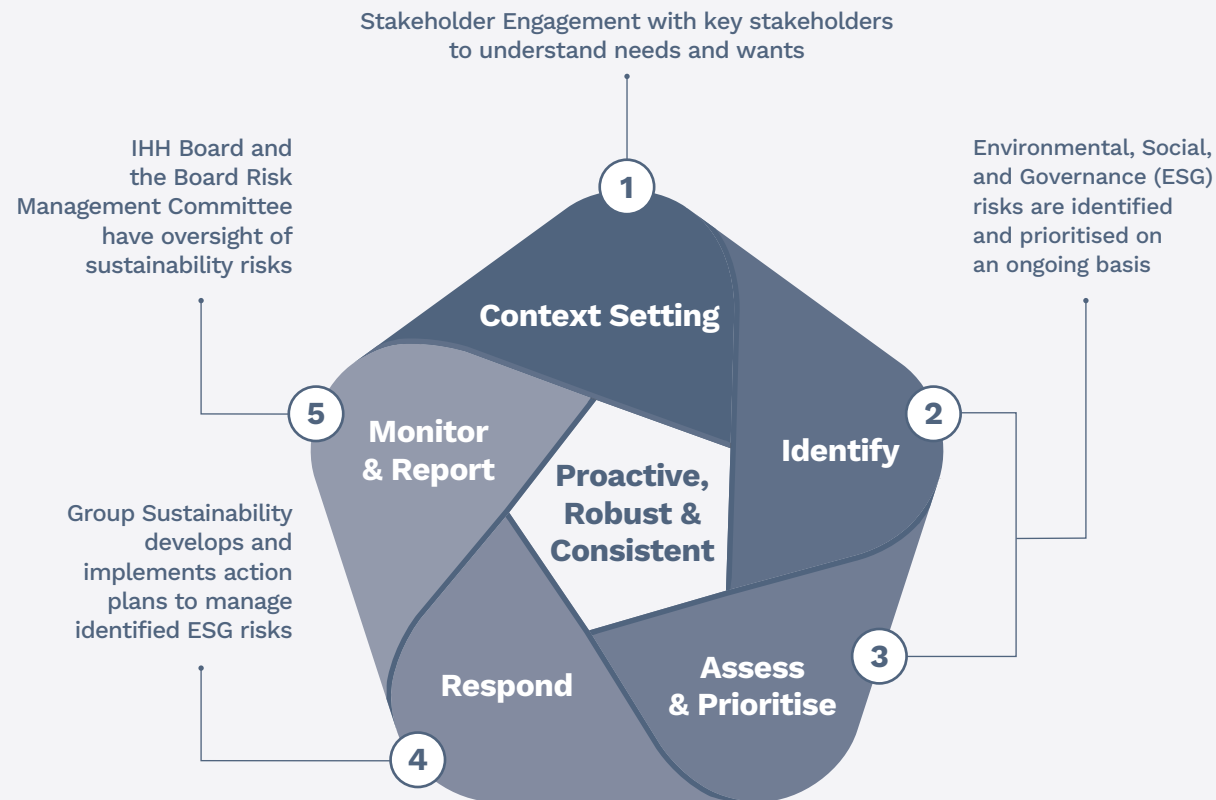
Stakeholder Engagement with key stakeholders to understand needs and wants

IHH Board and the Board Risk Management Committee have oversight of sustainability risks

Environmental, Social, and Governance (ESG) risks are identified and prioritised on an ongoing basis

1

Context Setting

5

Monitor & Report

2

Identify

Proactive, Robust & Consistent

Group Sustainability develops and implements action plans to manage identified ESG risks

3

Assess & Prioritise

Respond

4